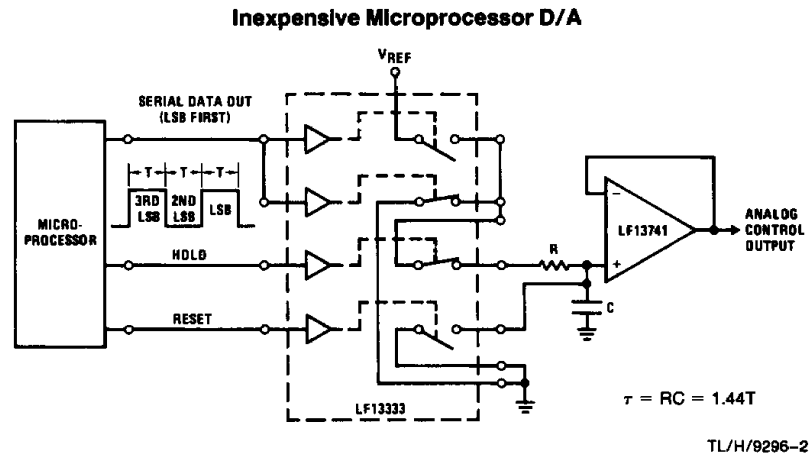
Inexpensive Microprocessor D/A

$V_{REF}$

SERIAL DATA OUT (LSB FIRST)

T T T

3RD LSB

2ND LSB

LSB

MICRO-PROCESSOR

HOLD

RESET

LF13333

R

C

LF13741

−

+

ANALOG CONTROL OUTPUT

$\tau = RC = 1.44T$

TL/H/9296–2